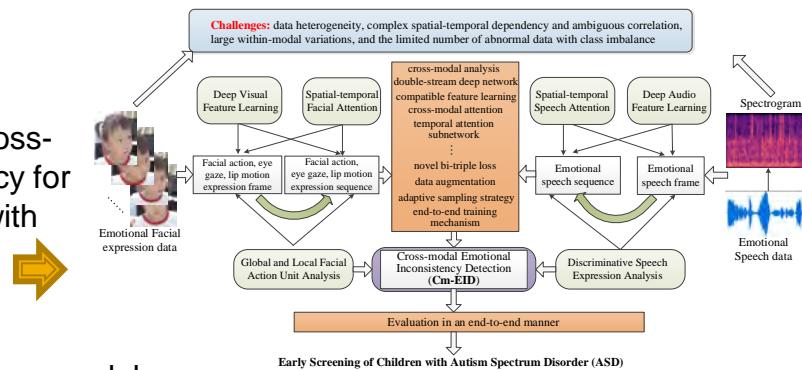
oss-
cy for
vith

Challenges: data heterogeneity, complex spatial-temporal dependency and ambiguous correlation, large within-modal variations, and the limited number of abnormal data with class imbalance

Deep Visual Feature Learning

Spatial-temporal Facial Attention

cross-modal analysis
double-stream deep network
compatible feature learning
cross-modal attention
temporal attention subnetwork
⋮
novel bi-triple loss
data augmentation
adaptive sampling strategy
end-to-end training mechanism

Spatial-temporal Speech Attention

Deep Audio Feature Learning

Spectrogram

Facial action, eye gaze, lip motion expression frame

Facial action, eye gaze, lip motion expression sequence

Emotional speech sequence

Emotional speech frame

Emotional Facial expression data

Emotional Speech data

Global and Local Facial Action Unit Analysis

Cross-modal Emotional Inconsistency Detection (Cm-EID)

Discriminative Speech Expression Analysis

Evaluation in an end-to-end manner

Early Screening of Children with Autism Spectrum Disorder (ASD)